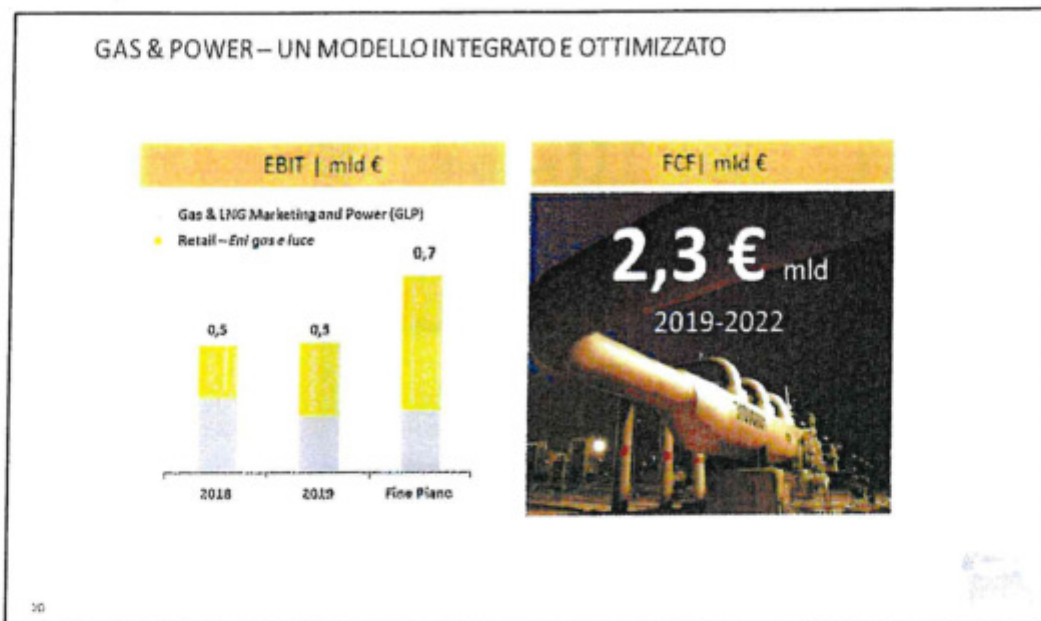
GAS & POWER – UN MODELLO INTEGRATO E OTTIMIZZATO

EBIT | mld €

Gas & LNG Marketing and Power (GLP)

Retail – *Eni gas e luce*

0,5

0,5

0,7

2018

2019

Fine Piano

FCF| mld €

2,3 € mld

2019-2022

30